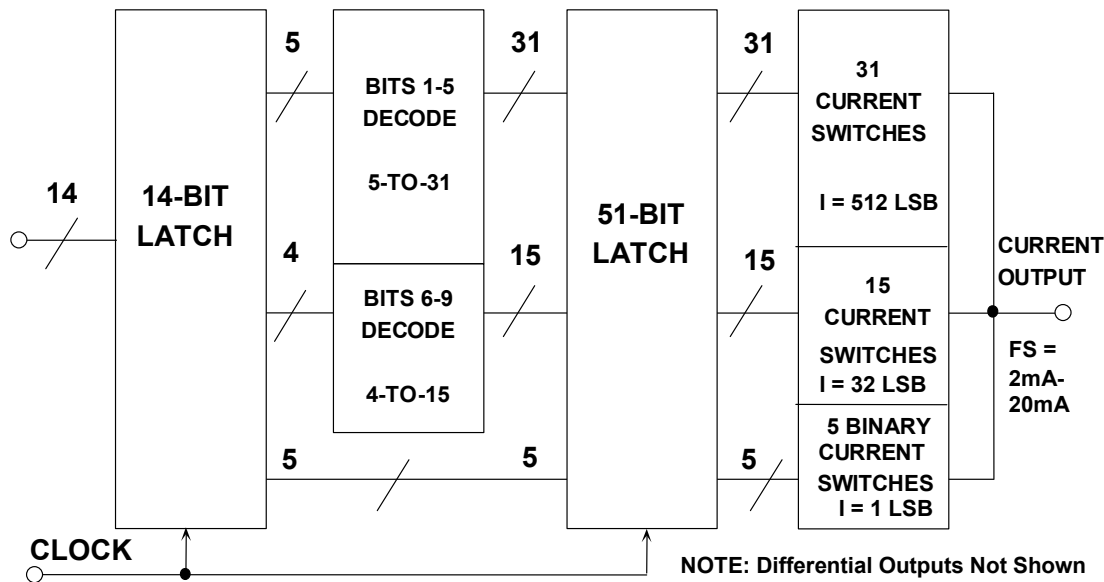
14

14-BIT LATCH

5

4

5

BITS 1-5 DECODE

5-TO-31

BITS 6-9 DECODE

4-TO-15

31

15

5

51-BIT LATCH

31

15

5

31 CURRENT SWITCHES

I = 512 LSB

15 CURRENT SWITCHES I = 32 LSB

5 BINARY CURRENT SWITCHES I = 1 LSB

CURRENT OUTPUT

FS = 2mA-20mA

CLOCK

NOTE: Differential Outputs Not Shown